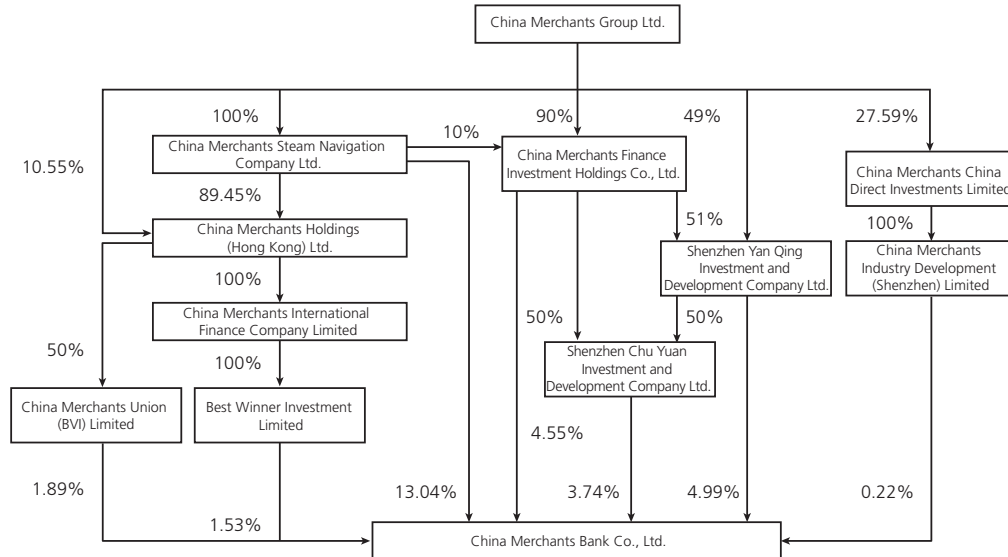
China Merchants Group Ltd.

100%

10%

90%

49%

27.59%

10.55%

China Merchants Steam Navigation Company Ltd.

China Merchants Finance Investment Holdings Co., Ltd.

China Merchants China Direct Investments Limited

89.45%

51%

100%

China Merchants Holdings (Hong Kong) Ltd.

Shenzhen Yan Qing Investment and Development Company Ltd.

China Merchants Industry Development (Shenzhen) Limited

100%

China Merchants International Finance Company Limited

50%

50%

50%

100%

Shenzhen Chu Yuan Investment and Development Company Ltd.

China Merchants Union (BVI) Limited

Best Winner Investment Limited

4.55%

1.89%

13.04%

3.74%

4.99%

0.22%

1.53%

China Merchants Bank Co., Ltd.